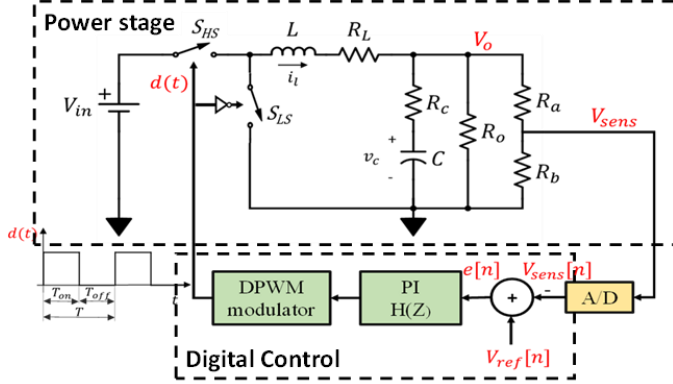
Power stage

$S_{HS}$ $L$ $R_L$ $V_o$

$d(t)$ $i_l$

$V_{in}$ + $S_{LS}$ $R_c$ $R_a$ $V_{sens}$

$v_c$ + - $C$ $R_o$ $R_b$

$d(t)$

$T_{on}$ $T_{off}$ $t$

$T$

DPWM modulator

PI H(Z)

$e[n]$ $V_{sens}[n]$

+ -

A/D

$V_{ref}[n]$

Digital Control